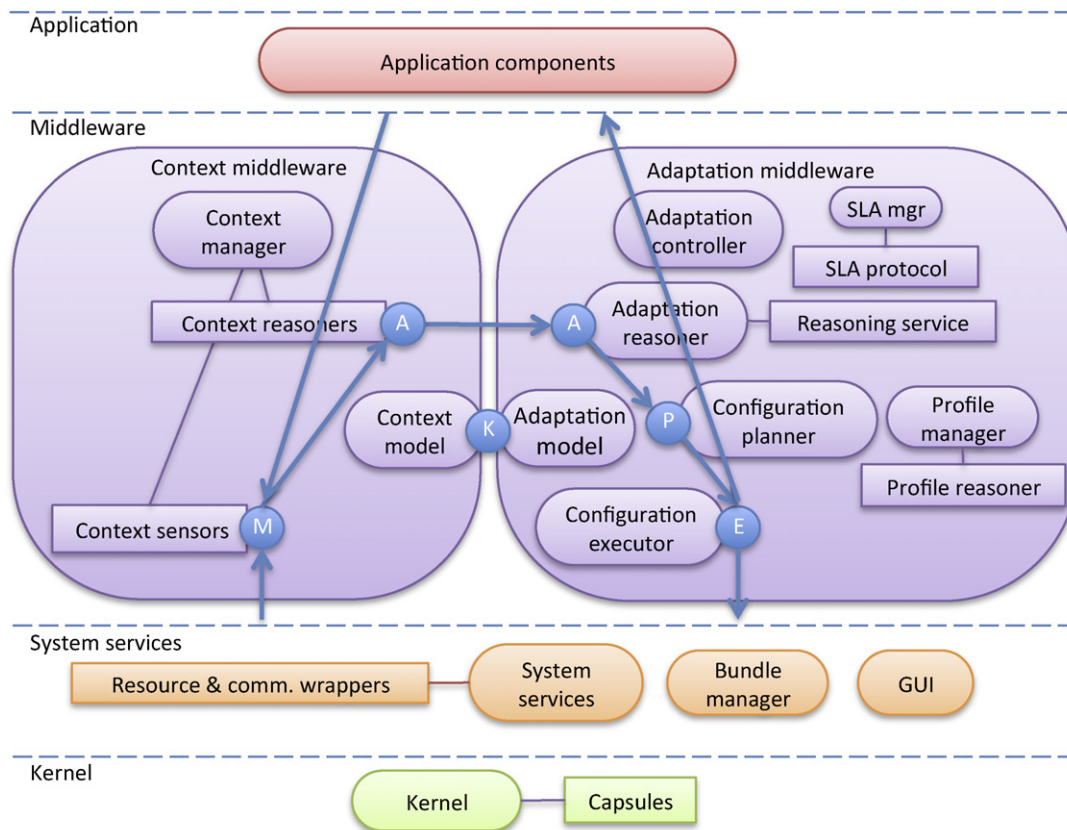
Application

Application components

Middleware

Context middleware

Context manager

Context reasoners

A

Context model

K

Context sensors

M

Adaptation middleware

Adaptation controller

SLA mgr

SLA protocol

A

Adaptation reasoner

Reasoning service

Adaptation model

P

Configuration planner

Profile manager

Profile reasoner

Configuration executor

E

System services

Resource & comm. wrappers

System services

Bundle manager

GUI

Kernel

Kernel

Capsules